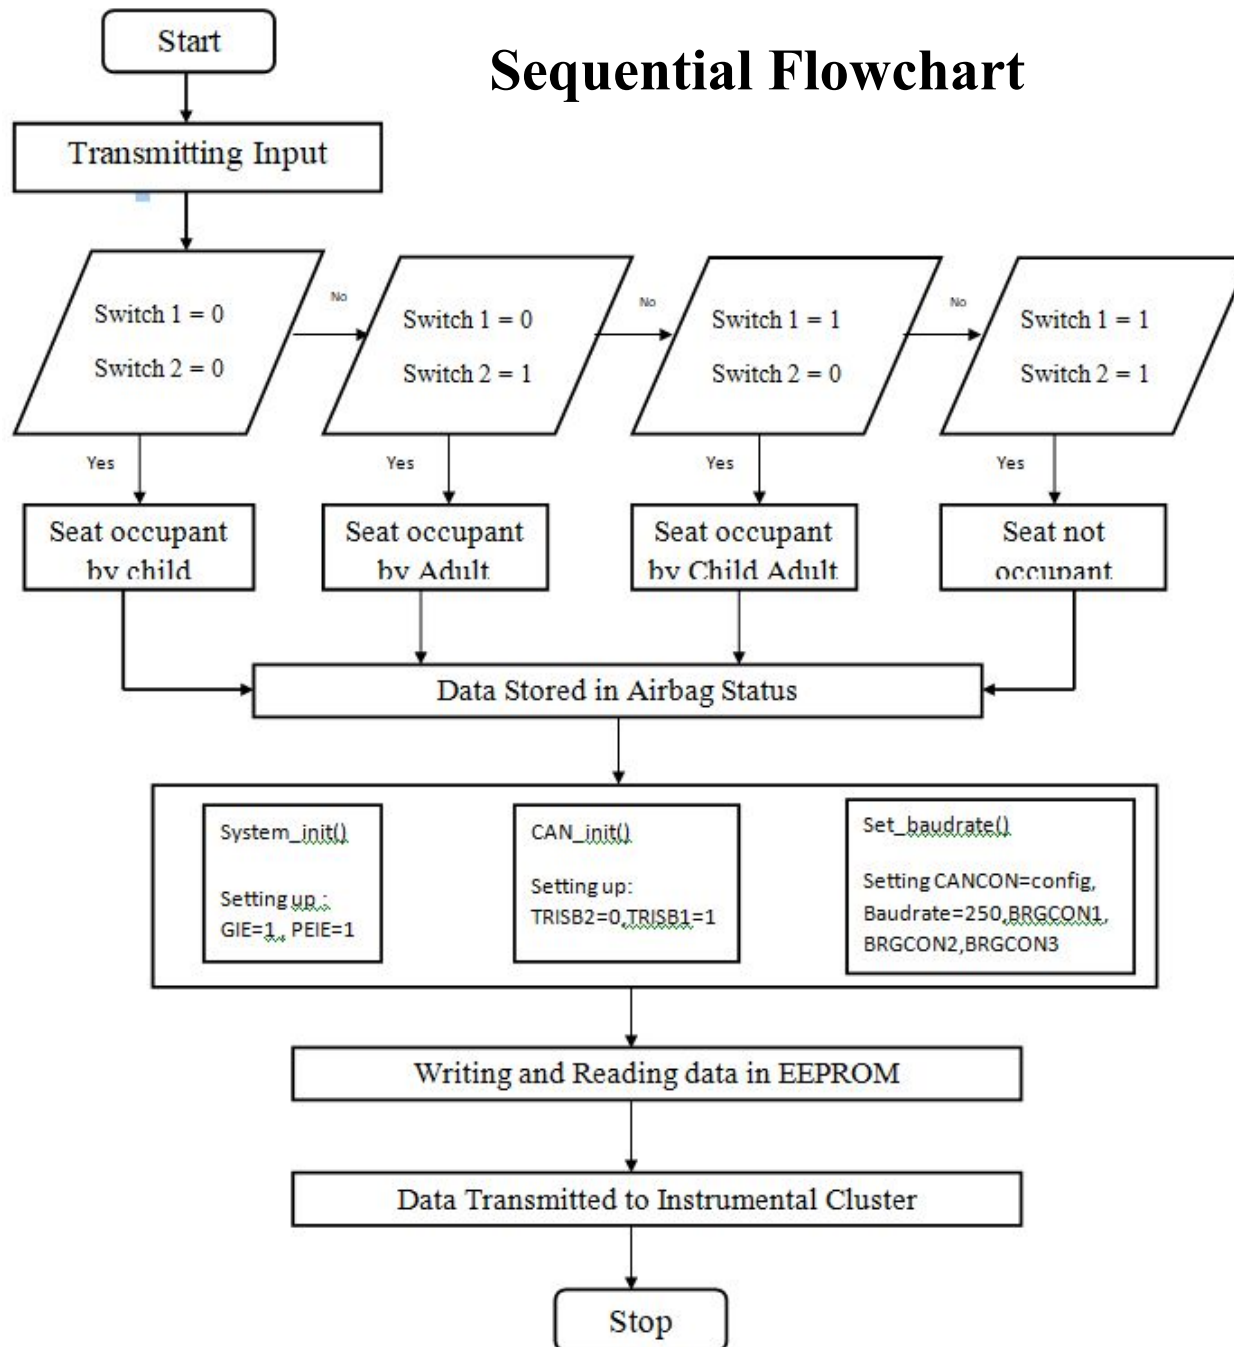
Start

Sequential Flowchart

Transmitting Input

Switch 1 = 0

Switch 2 = 0

No

Switch 1 = 0

Switch 2 = 1

No

Switch 1 = 1

Switch 2 = 0

No

Switch 1 = 1

Switch 2 = 1

Yes

Yes

Yes

Yes

Seat occupant by child

Seat occupant by Adult

Seat occupant by Child Adult

Seat not occupant

Data Stored in Airbag Status

System_init()

Setting up :
GIE=1 , PEIE=1

CAN_init()

Setting up:
TRISB2=0,TRISB1=1

Set_baudrate()

Setting CANCON=config,
Baudrate=250,BRGCON1,
BRGCON2,BRGCON3

Writing and Reading data in EEPROM

Data Transmitted to Instrumental Cluster

Stop